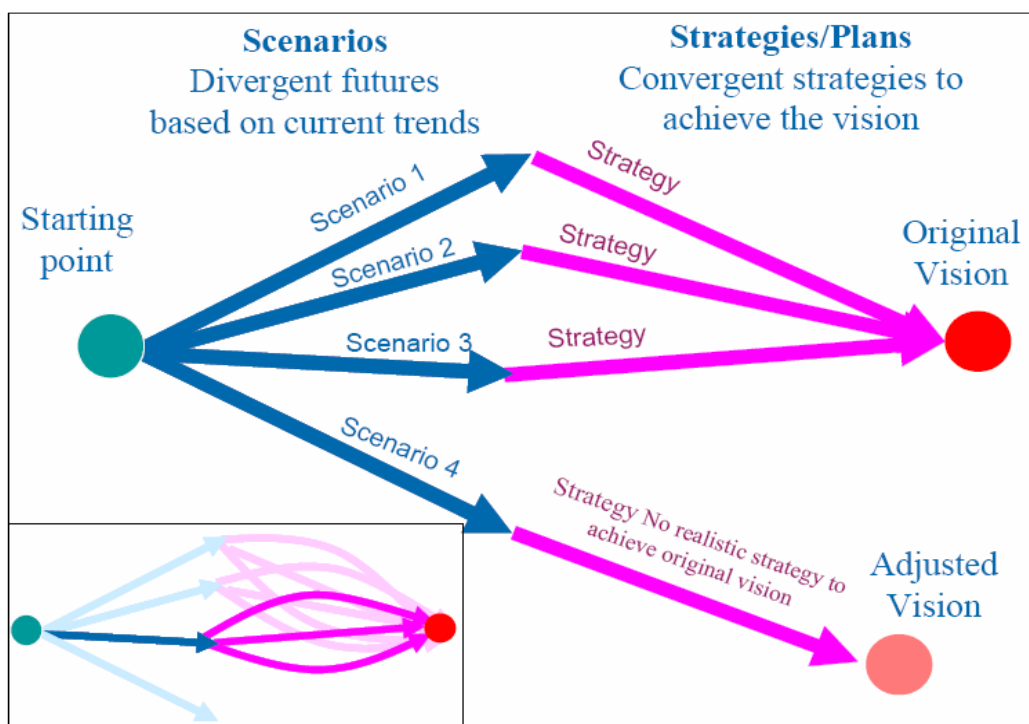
Scenarios
Divergent futures based on current trends

Strategies/Plans
Convergent strategies to achieve the vision

Starting point

Scenario 1
Scenario 2
Scenario 3
Scenario 4

Strategy
Strategy
Strategy

Original Vision

Strategy No realistic strategy to achieve original vision

Adjusted Vision